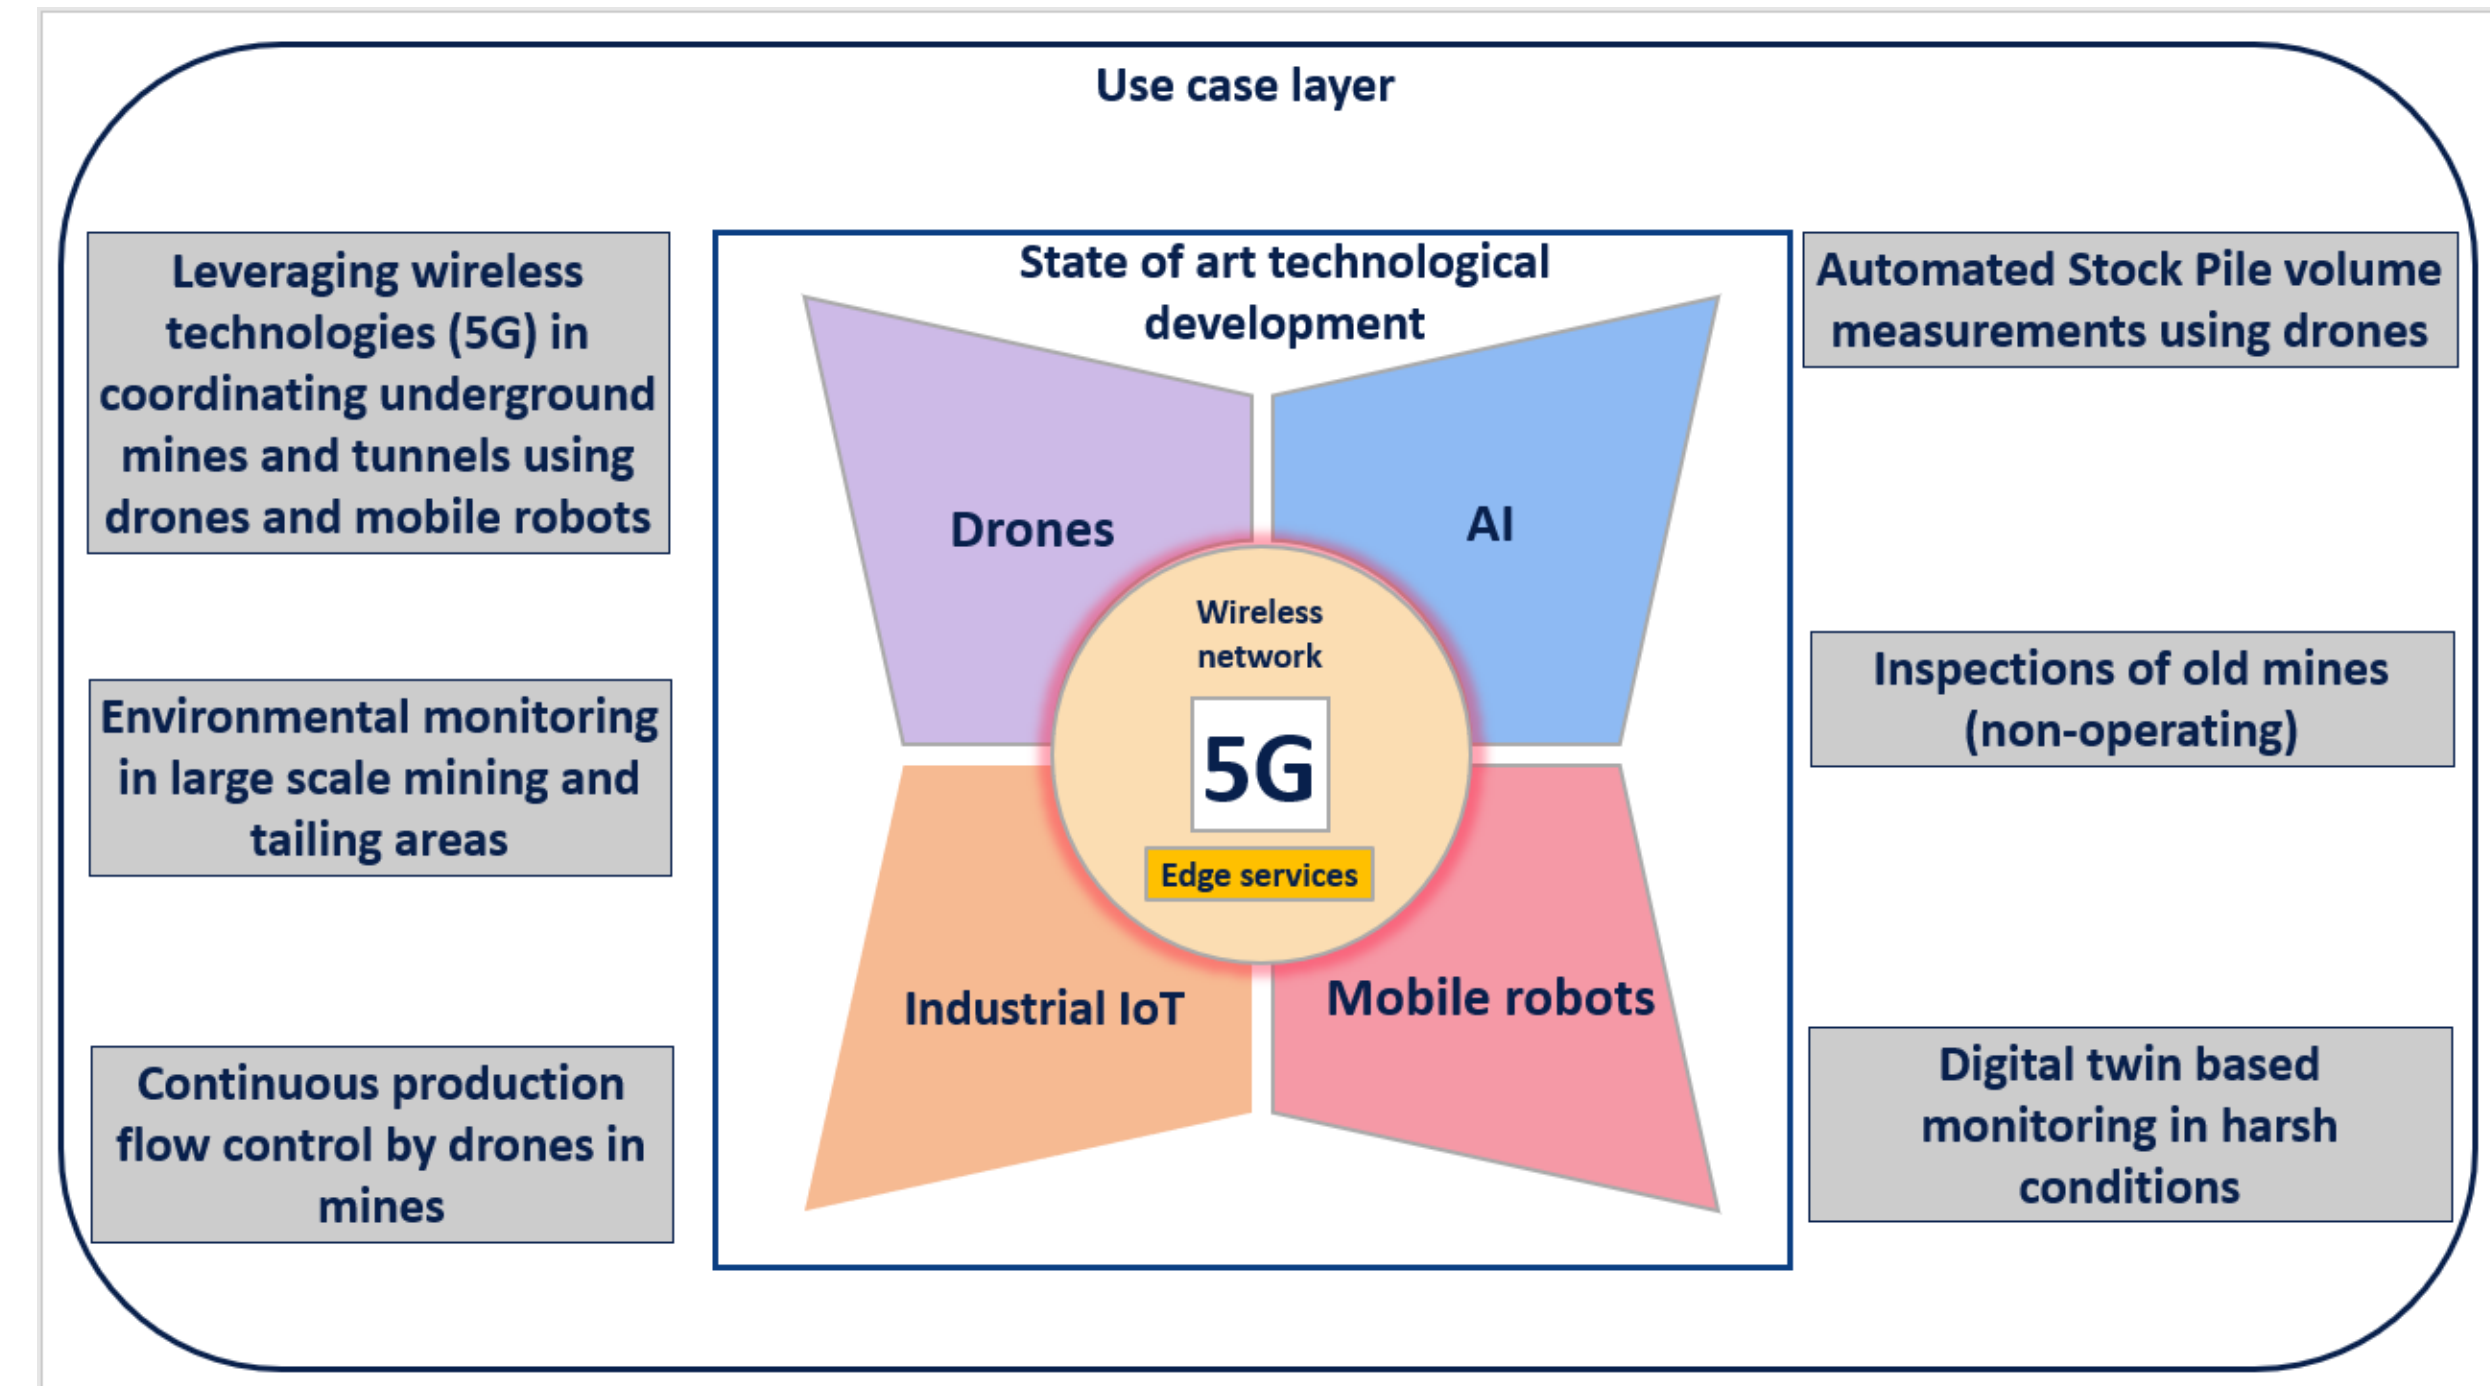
Use case layer

Leveraging wireless technologies (5G) in coordinating underground mines and tunnels using drones and mobile robots

Environmental monitoring in large scale mining and tailing areas

Continuous production flow control by drones in mines

State of art technological development

Drones

AI

Wireless network

5G

Edge services

Industrial IoT

Mobile robots

Automated Stock Pile volume measurements using drones

Inspections of old mines (non-operating)

Digital twin based monitoring in harsh conditions